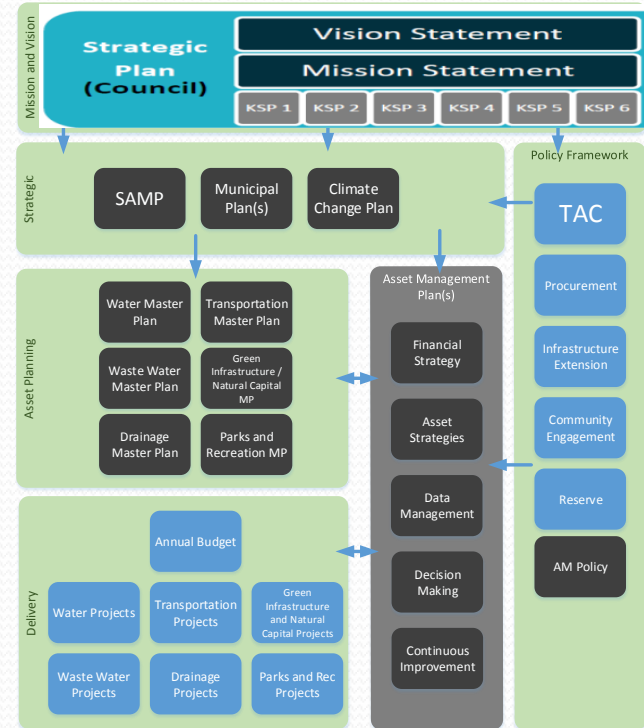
Mission and Vision

Strategic Plan (Council)

Vision Statement

Mission Statement

KSP 1
KSP 2
KSP 3
KSP 4
KSP 5
KSP 6

Strategic

SAMP

Municipal Plan(s)

Climate Change Plan

Policy Framework

TAC

Procurement

Infrastructure Extension

Community Engagement

Reserve

AM Policy

Asset Planning

Water Master Plan

Transportation Master Plan

Waste Water Master Plan

Green Infrastructure / Natural Capital MP

Drainage Master Plan

Parks and Recreation MP

Asset Management Plan(s)

Financial Strategy

Asset Strategies

Data Management

Decision Making

Continuous Improvement

Delivery

Annual Budget

Water Projects

Transportation Projects

Green Infrastructure and Natural Capital Projects

Waste Water Projects

Drainage Projects

Parks and Rec Projects